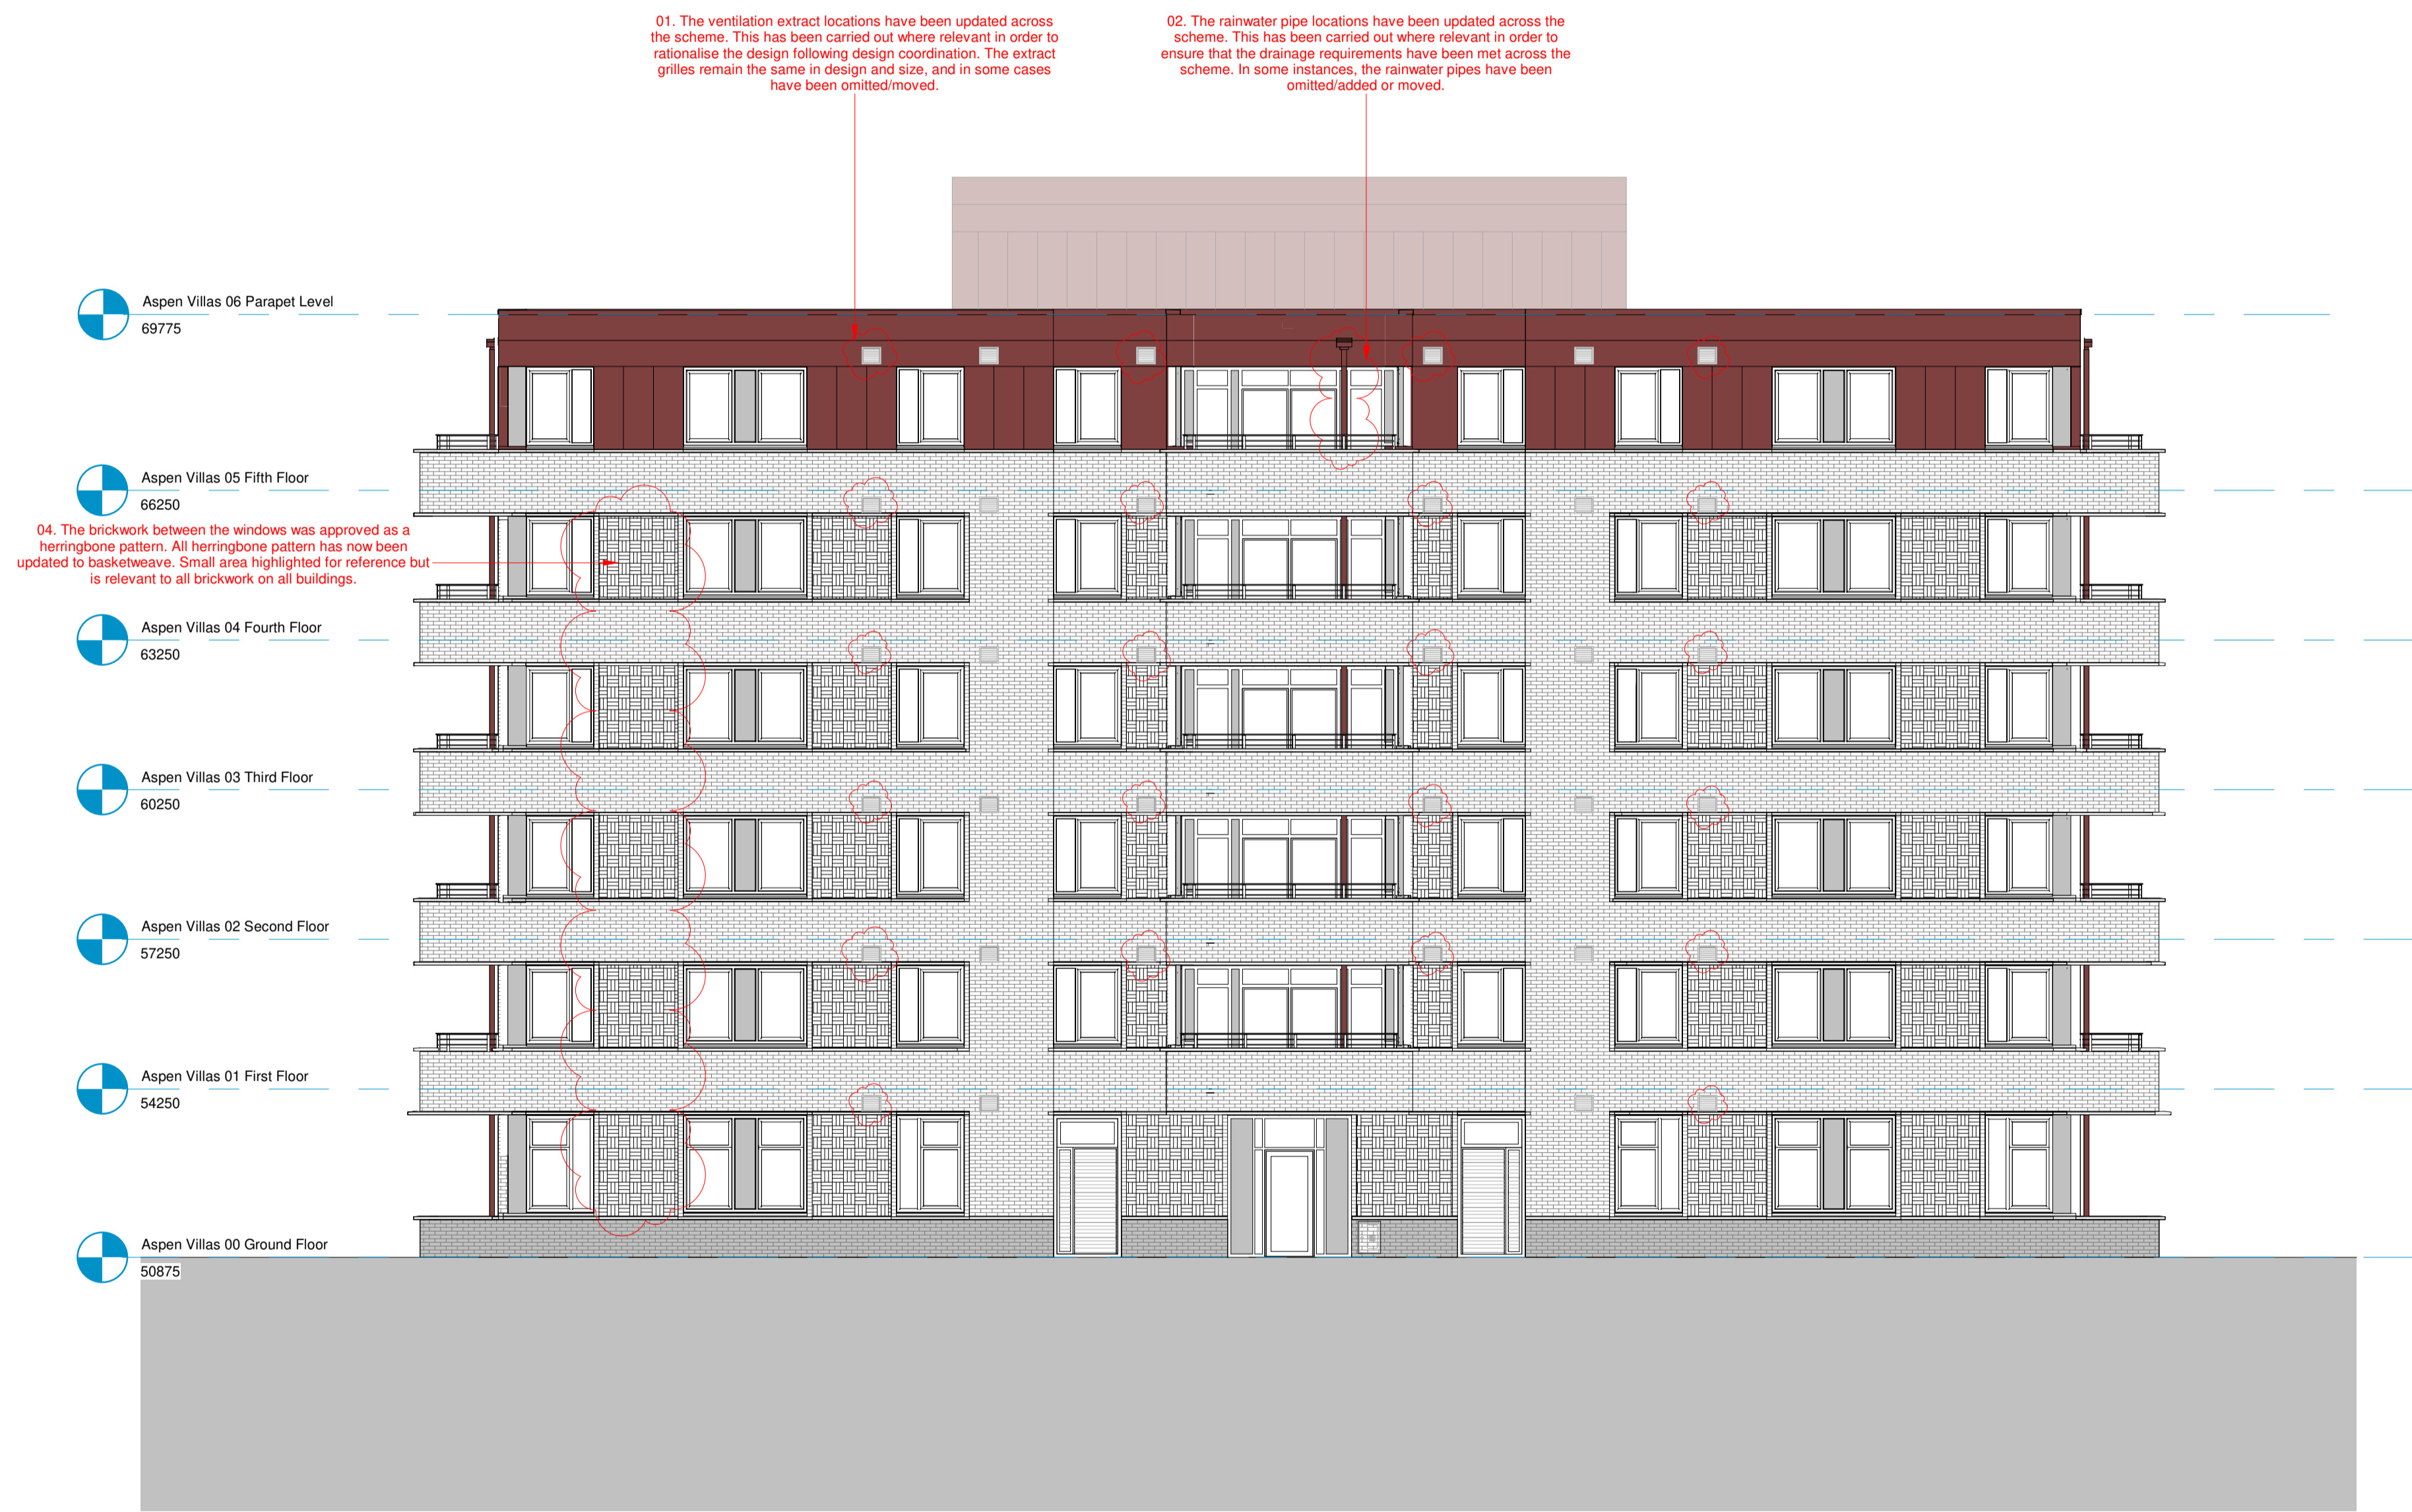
01. The ventilation extract locations have been updated across the scheme. This has been carried out where relevant in order to rationalise the design following design coordination. The extract grilles remain the same in design and size, and in some cases have been omitted/moved.

02. The rainwater pipe locations have been updated across the scheme. This has been carried out where relevant in order to ensure that the drainage requirements have been met across the scheme. In some instances, the rainwater pipes have been omitted/added or moved.

Aspen Villas 06 Parapet Level
69775

Aspen Villas 05 Fifth Floor
66250

04. The brickwork between the windows was approved as a herringbone pattern. All herringbone pattern has now been updated to basketweave. Small area highlighted for reference but is relevant to all brickwork on all buildings.

Aspen Villas 04 Fourth Floor
63250

Aspen Villas 03 Third Floor
60250

Aspen Villas 02 Second Floor
57250

Aspen Villas 01 First Floor
54250

Aspen Villas 00 Ground Floor
50875